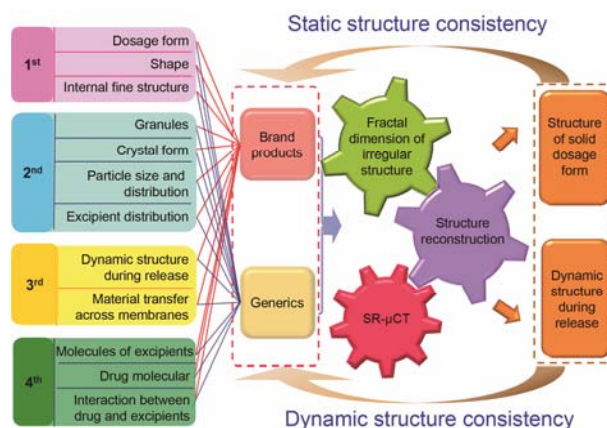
Static structure consistency

$1^{st}$

Dosage form

Shape

Internal fine structure

$2^{nd}$

Granules

Crystal form

Particle size and distribution

Excipient distribution

$3^{rd}$

Dynamic structure during release

Material transfer across membranes

$4^{th}$

Molecules of excipients

Drug molecular

Interaction between drug and excipients

Brand products

Generics

Fractal dimension of irregular structure

Structure reconstruction

SR-μCT

Structure of solid dosage form

Dynamic structure during release

Dynamic structure consistency